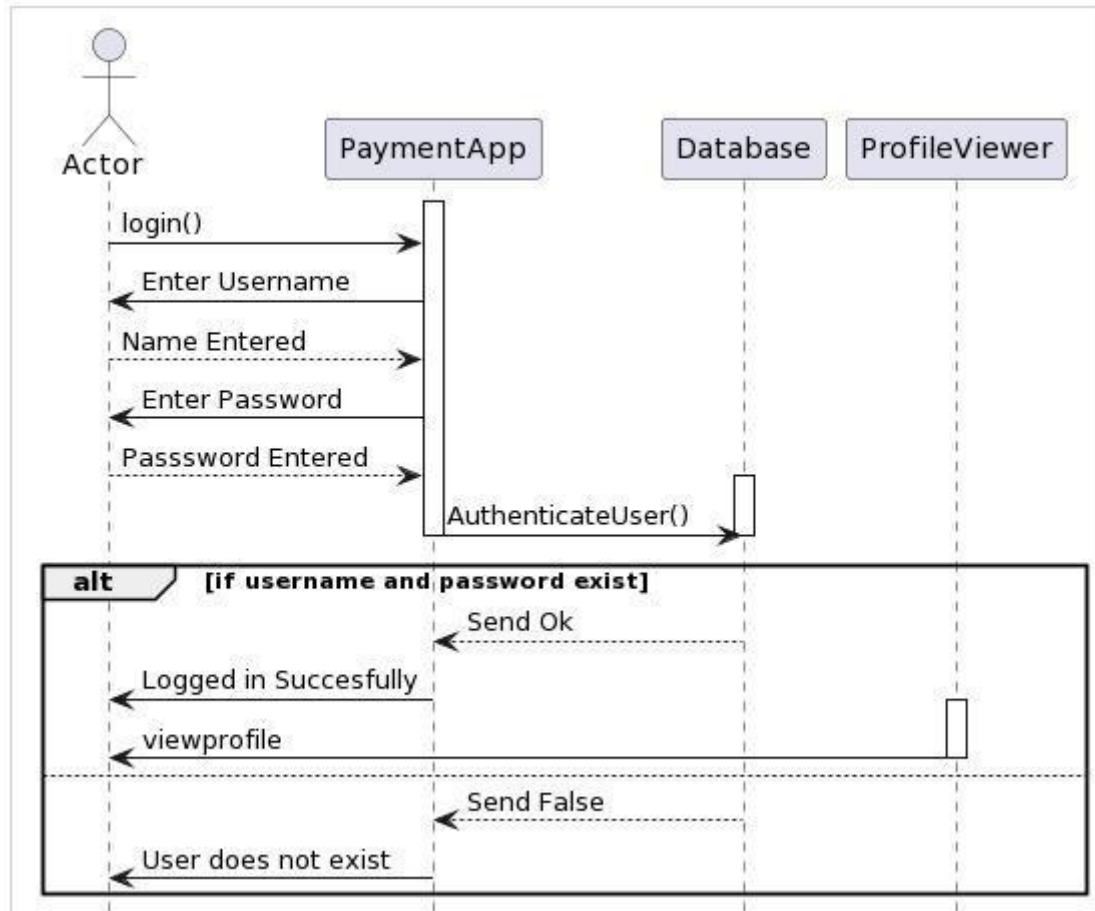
Actor

PaymentApp

Database

ProfileViewer

login()

Enter Username

Name Entered

Enter Password

Passsword Entered

AuthenticateUser()

alt

[if username and password exist]

Send Ok

Logged in Succesfully

viewprofile

Send False

User does not exist